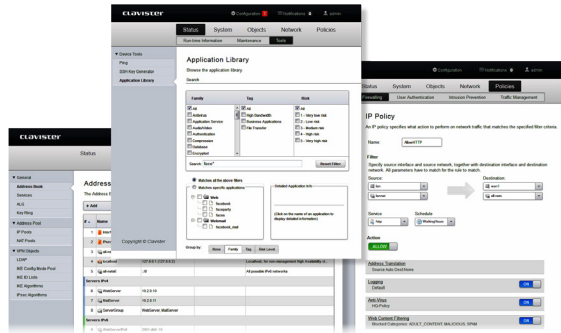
clavister

Configuration
Notifications
admin

Status
System
Objects
Network
Policies

Run-time Information
Maintenance
Tools

Device Tools
Ping
SSH Key Generator
Application Library

Application Library
Browse the application library.

Search

Family
All
Antivirus
Application Service
Audio/Video
Authentication
Compression
Database
Encrypted

Tag
All
High Bandwidth
Business Applications
File Transfer

Risk
All
1 - Very low risk
2 - Low risk
3 - Medium risk
4 - High risk
5 - Very high risk

Name: face*
Reset Filter

Matches all the above filters
Matches specific applications

Web
facebook
facepunch
faceu
Webmail
facebook_mail

Detailed Application Info
(Click on the name of an application to display detailed information)

Group by: None Family Tag Risk Level

Copyright © Clavister

Configuration
Notifications
admin

Status
System
Objects
Network
Policies

Forwarding
User Authentication
Intrusion Prevention
Traffic Management

IP Policy
An IP policy specifies what action to perform on network traffic that matches the specified filter criteria.

Name: AllowHTTP

Filter
Specify source interface and source network, together with destination interface and destination network. All parameters have to match for the rule to match.

Source:
lan
lannet

Destination:
wan1
all-nets

Service
http

Schedule
WorkingHours

Action
ALLOW

Address Translation
Source Auto Dest None

Logging
Default
ON

Anti-Virus
HQ-Policy
ON

Web Content Filtering
Blocked Categories: ADULT_CONTENT, MALICIOUS, SPAM
ON

clavister

Status

General
Address Book
Services
ALG
Key Ring

Address Pools
IP Pools
NAT Pools

VPN Objects
LDAP
IKE Config Mode Pool
IKE ID Lists
IKE Algorithms
IPsec Algorithms

Address
The Address

Add

1
2
3
4
5
6
7
8
9
10

all-nets6
127.0.0.1 (127.0.0.0)
Localhost, for non managed high Availability c...
All possible IPv6 networks

Servers IPv4
WebServer 10.0.0.10
MailServer 10.0.0.11
ServerGroup WebServer, MailServer

Servers IPv6
WebServerIPv6